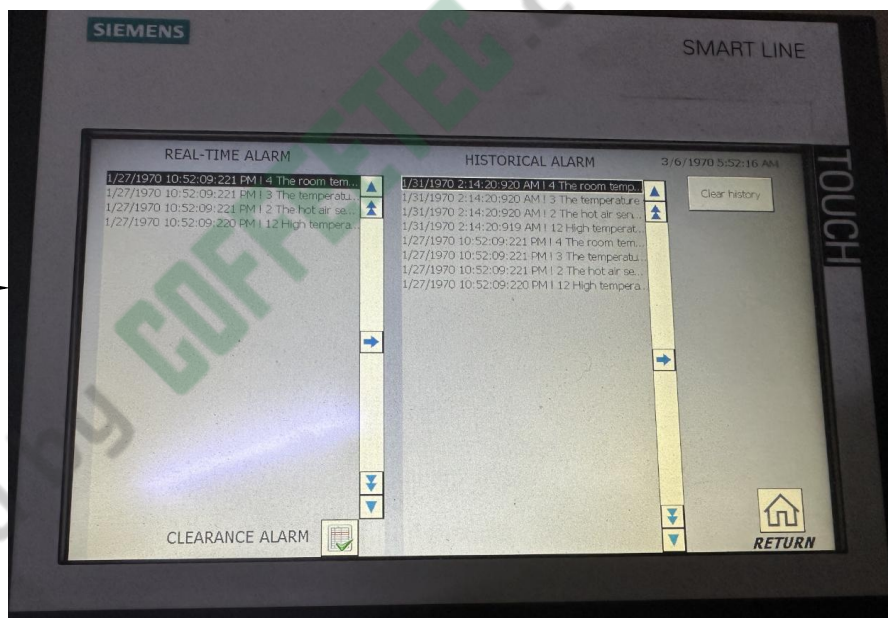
SIEMENS

SMART LINE

TOUCH

REAL-TIME ALARM

1/27/1970 10:52:09:221 PM I 4 The room tem...
1/27/1970 10:52:09:221 PM I 3 The temperatu...
1/27/1970 10:52:09:221 PM I 2 The hot air se...
1/27/1970 10:52:09:220 PM I 12 High tempera...

CLEARANCE ALARM

HISTORICAL ALARM

3/6/1970 5:52:16 AM

1/31/1970 2:14:20:920 AM I 4 The room temp...
1/31/1970 2:14:20:920 AM I 3 The temperature
1/31/1970 2:14:20:920 AM I 2 The hot air sen...
1/31/1970 2:14:20:919 AM I 12 High temperat...
1/27/1970 10:52:09:221 PM I 4 The room tem...
1/27/1970 10:52:09:221 PM I 3 The temperatu...
1/27/1970 10:52:09:221 PM I 2 The hot air se...
1/27/1970 10:52:09:220 PM I 12 High tempera...

Clear history

RETURN

COFFETEC